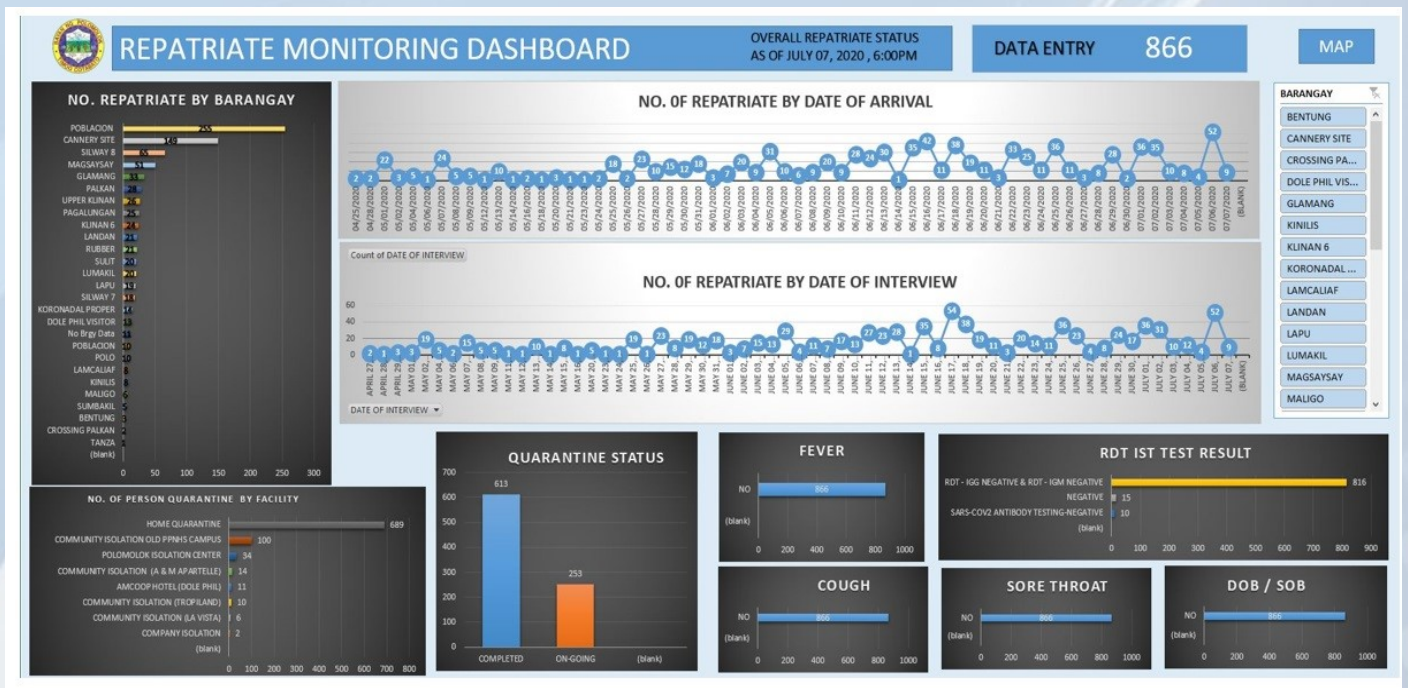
REPATRIATE MONITORING DASHBOARD

OVERALL REPATRIATE STATUS AS OF JULY 07, 2020, 6:00PM

DATA ENTRY 866

MAP

NO. REPATRIATE BY BARANGAY

POBLACION 255
CANNERY SITE 149
SILWAY 8 65
MAGSAYSAY 53
GLAMANG 33
PALKAN 28
UPPER KLINAN 26
PAGALUNGAN 25
KLINAN 6 24
LANDAN 21
RUBBER 21
SULIT 20
LUMAKIL 20
LAPU 19
SILWAY 7 18
KORONADAL PROPER 14
DOLE PHIL VISITOR 13
No Brgy Data 13
POBLACION 10
POLO 10
LAMCALIAF 8
KINILIS 8
MALIGO 6
SUMBAKIL 5
BENTUNG 2
CROSSING PALKAN 2
TANZA 1
(blank)

0 50 100 150 200 250 300

NO. 0F REPATRIATE BY DATE OF ARRIVAL

2 2 22 3 5 1 24 5 5 1 10 1 2 1 1 1 2 18 2 23 10 15 12 18 3 7 20 9 31 10 6 9 20 9 28 24 30 1 35 42 11 38 19 11 3 33 25 11 36 11 3 8 28 2 36 35 10 8 4 52 9

04/25/2020 04/28/2020 05/01/2020 05/02/2020 05/04/2020 05/06/2020 05/07/2020 05/08/2020 05/10/2020 05/12/2020 05/13/2020 05/14/2020 05/16/2020 05/18/2020 05/20/2020 05/21/2020 05/23/2020 05/24/2020 05/25/2020 05/26/2020 05/27/2020 05/28/2020 05/29/2020 05/30/2020 05/31/2020 06/01/2020 06/02/2020 06/03/2020 06/04/2020 06/05/2020 06/06/2020 06/07/2020 06/08/2020 06/09/2020 06/10/2020 06/11/2020 06/12/2020 06/13/2020 06/14/2020 06/15/2020 06/16/2020 06/17/2020 06/18/2020 06/19/2020 06/20/2020 06/21/2020 06/22/2020 06/23/2020 06/24/2020 06/25/2020 06/26/2020 06/27/2020 06/28/2020 06/29/2020 06/30/2020 07/01/2020 07/02/2020 07/03/2020 07/04/2020 07/05/2020 07/06/2020 07/07/2020 (BLANK)

Count of DATE OF INTERVIEW

NO. 0F REPATRIATE BY DATE OF INTERVIEW

60 40 20 0

2 1 3 3 19 5 2 15 5 5 1 1 10 1 8 1 5 1 1 19 1 23 8 19 12 18 3 7 15 13 29 4 11 7 17 13 27 23 28 1 35 8 54 38 19 11 3 20 14 11 36 23 4 8 24 17 36 31 10 12 4 52 9

APRIL 27 APRIL 28 APRIL 29 MAY 01 MAY 04 MAY 06 MAY 07 MAY 08 MAY 09 MAY 11 MAY 12 MAY 13 MAY 14 MAY 15 MAY 16 MAY 20 MAY 24 MAY 25 MAY 26 MAY 27 MAY 28 MAY 29 MAY 30 MAY 31 JUNE 01 JUNE 02 JUNE 03 JUNE 04 JUNE 05 JUNE 06 JUNE 07 JUNE 08 JUNE 09 JUNE 10 JUNE 11 JUNE 12 JUNE 13 JUNE 14 JUNE 15 JUNE 16 JUNE 17 JUNE 18 JUNE 19 JUNE 20 JUNE 21 JUNE 22 JUNE 23 JUNE 24 JUNE 25 JUNE 26 JUNE 27 JUNE 28 JUNE 29 JUNE 30 JULY 01 JULY 03 JULY 04 JULY 05 JULY 06 (BLANK)

DATE OF INTERVIEW

BARANGAY
BENTUNG
CANNERY SITE
CROSSING PA...
DOLE PHIL VIS...
GLAMANG
KINILIS
KLINAN 6
KORONADAL ...
LAMCALIAF
LANDAN
LAPU
LUMAKIL
MAGSAYSAY
MALIGO

NO. OF PERSON QUARANTINE BY FACILITY

HOME QUARANTINE 689
COMMUNITY ISOLATION OLD FPNHS CAMPUS 100
POLOMOLOK ISOLATION CENTER 34
COMMUNITY ISOLATION (A & M APARTELLE) 14
AMCOOP HOTEL (DOLE PHIL) 11
COMMUNITY ISOLATION (TROPILAND) 10
COMMUNITY ISOLATION (LA VISTA) 6
COMPANY ISOLATION 2
(blank)

0 100 200 300 400 500 600 700 800

QUARANTINE STATUS

700 600 500 400 300 200 100 0

613
253

COMPLETED ON-GOING (blank)

FEVER

NO 866
(blank)
0 200 400 600 800 1000

COUGH

NO 866
(blank)
0 200 400 600 800 1000

RDT IST TEST RESULT

RDT - IGG NEGATIVE & RDT - IGM NEGATIVE 816
NEGATIVE 15
SARS-COV2 ANTIBODY TESTING-NEGATIVE 10
(blank)
0 100 200 300 400 500 600 700 800 900

SORE THROAT

NO 866
(blank)
0 200 400 600 800 1000

DOB / SOB

NO 866
(blank)
0 200 400 600 800 1000